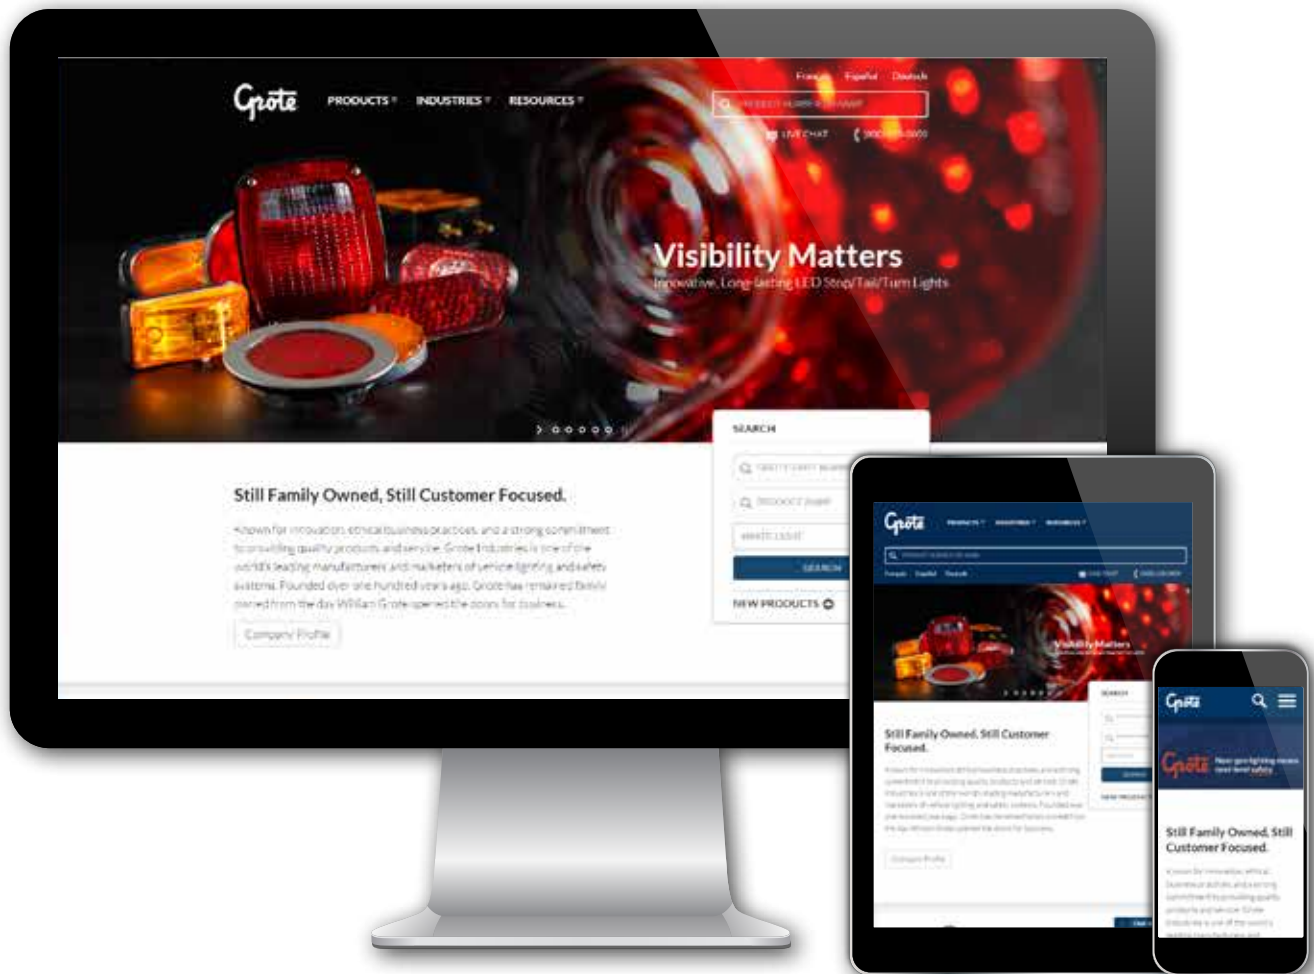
Grote

PRODUCTS ▾ INDUSTRIES ▾ RESOURCES ▾

Français Español Deutsch

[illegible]

LIVE CHAT (800) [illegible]

Visibility Matters

Innovative, Long-lasting LED Stop/Tail/Turn Lights

SEARCH

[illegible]

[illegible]

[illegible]

SEARCH

NEW PRODUCTS

Still Family Owned, Still Customer Focused.

Known for innovation, ethical business practices, and a strong commitment to providing quality products and service, Grote Industries is one of the world's leading manufacturers and marketers of vehicle lighting and safety systems. Founded over one hundred years ago, Grote has remained family owned from the day William Grote opened the doors for business.

Company Profile

Grote

PRODUCTS ▾ INDUSTRIES ▾ RESOURCES ▾

Français Español Deutsch

Visibility Matters

SEARCH

Still Family Owned, Still Customer Focused.

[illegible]

Company Profile

Grote

Grote

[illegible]

Still Family Owned, Still Customer Focused.

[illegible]